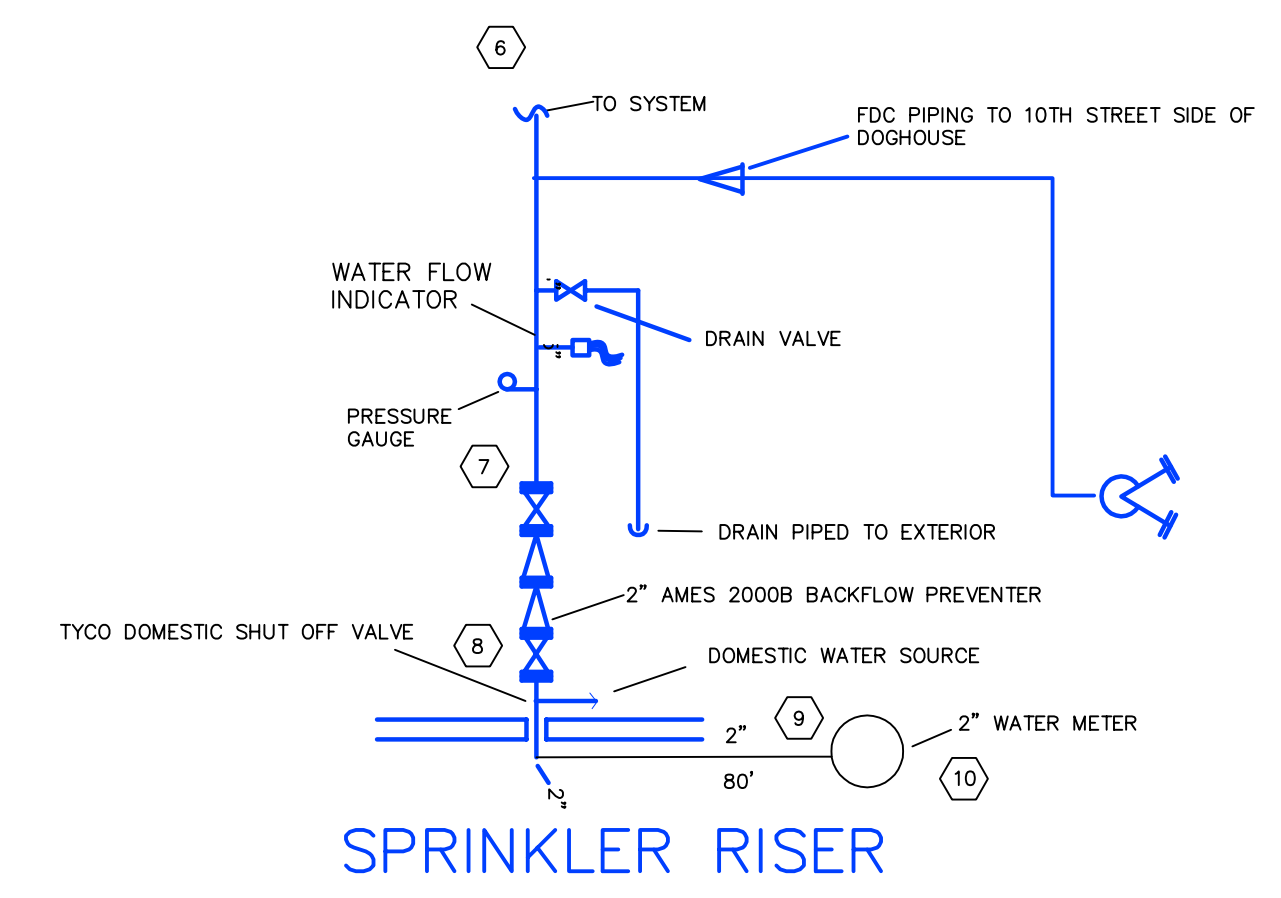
6

TO SYSTEM

FDC PIPING TO 10TH STREET SIDE OF DOGHOUSE

WATER FLOW INDICATOR

DRAIN VALVE

PRESSURE GAUGE

7

DRAIN PIPED TO EXTERIOR

2" AMES 2000B BACKFLOW PREVENTER

TYCO DOMESTIC SHUT OFF VALVE

8

DOMESTIC WATER SOURCE

9

2"

2" WATER METER

80'

10

2"

SPRINKLER RISER